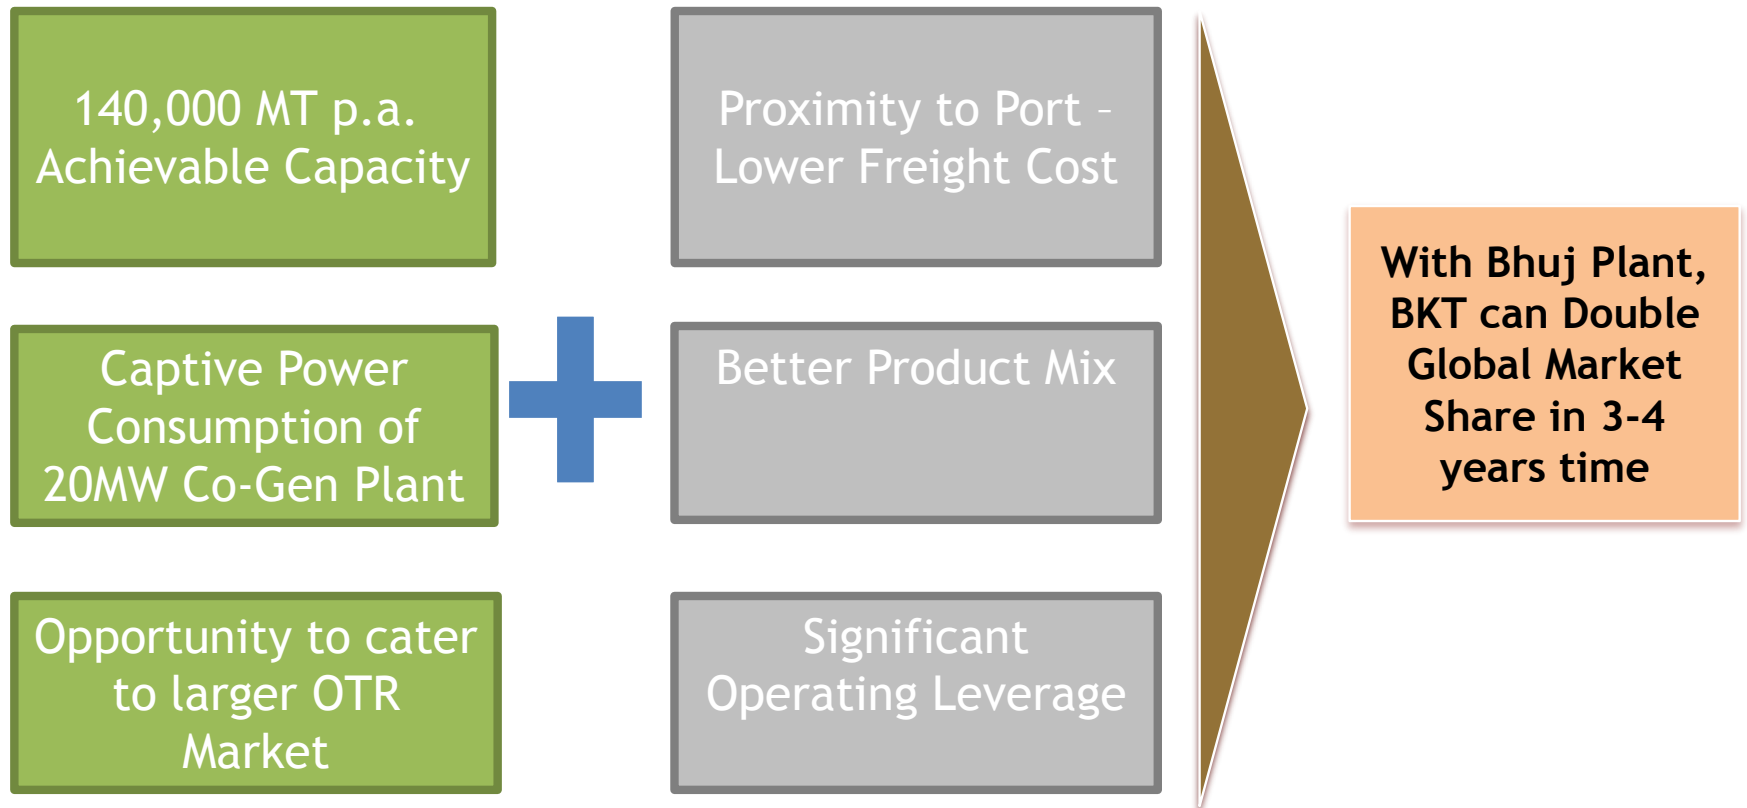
140,000 MT p.a. Achievable Capacity

Captive Power Consumption of 20MW Co-Gen Plant

Opportunity to cater to larger OTR Market

Proximity to Port – Lower Freight Cost

Better Product Mix

Significant Operating Leverage

With Bhuj Plant, BKT can Double Global Market Share in 3-4 years time